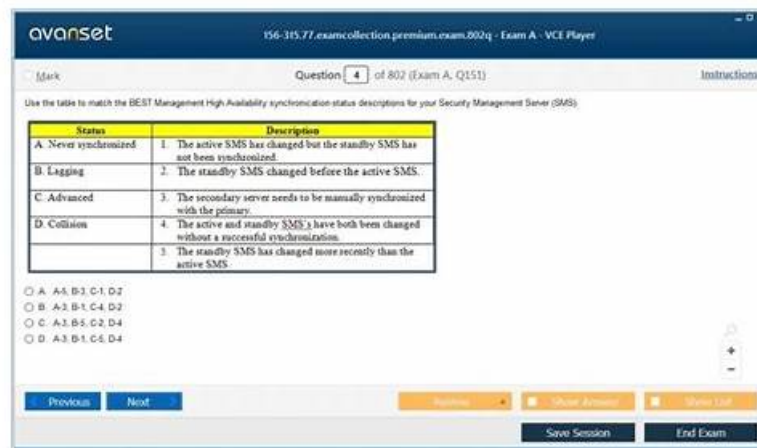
avanset

156-315.77.examcollection.premium.exam.802q - Exam A - VCE Player

Mark

Question 4 of 802 (Exam A, Q151)

Instructions

Use the table to match the BEST Management High Availability synchronization status descriptions for your Security Management Server (SMS).

| Status | Description |
|---|---|
| A. Never synchronized | 1. The active SMS has changed but the standby SMS has not been synchronized. |
| B. Lagging | 2. The standby SMS changed before the active SMS. |
| C. Advanced | 3. The secondary server needs to be manually synchronized with the primary. |
| D. Collision | 4. The active and standby SMS's have both been changed without a successful synchronization. |
| | 5. The standby SMS has changed more recently than the active SMS. |

A. A-5, B-3, C-1, D-2
B. A-3, B-1, C-4, D-2
C. A-3, B-5, C-2, D-4
D. A-3, B-1, C-5, D-4

Previous
Next
Review
Show Answer
Show List
Save Session
End Exam